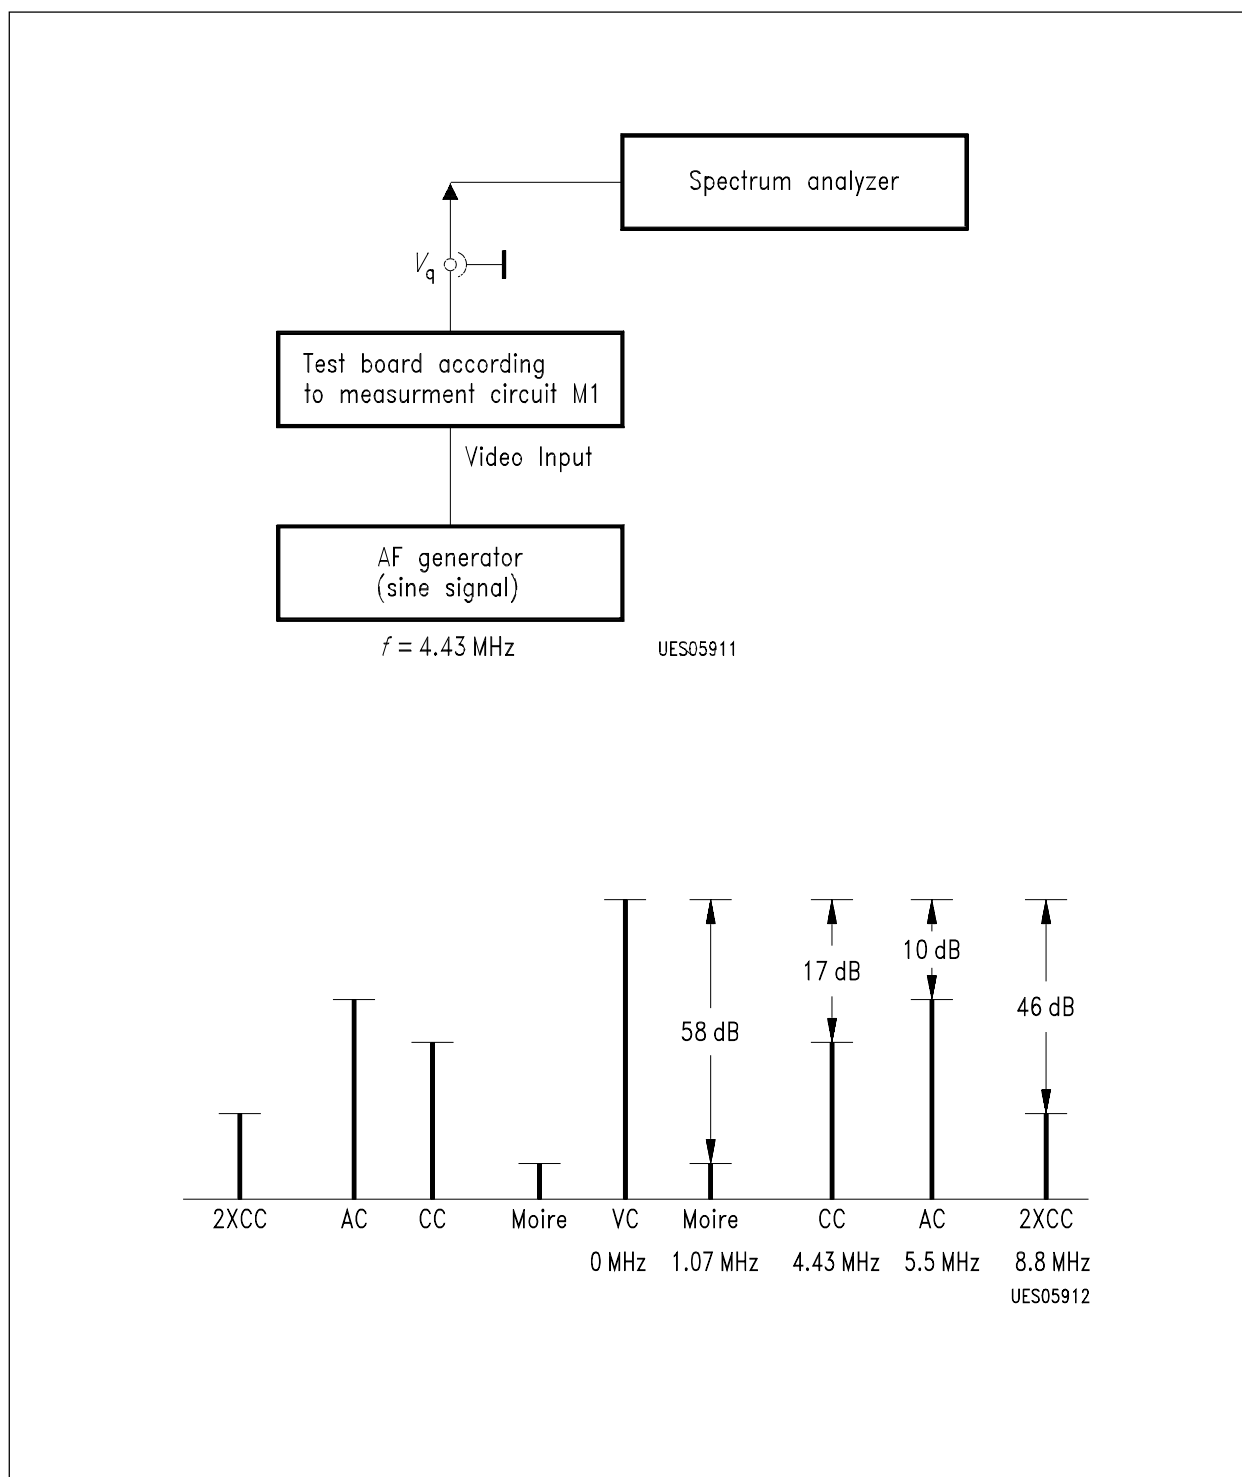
Spectrum analyzer

$V_q$

Test board according to measurment circuit M1

Video Input

AF generator (sine signal)

$f$ = 4.43 MHz

UES05911

58 dB

17 dB

10 dB

46 dB

2XCC

AC

CC

Moire

VC
0 MHz

Moire
1.07 MHz

CC
4.43 MHz

AC
5.5 MHz

2XCC
8.8 MHz

UES05912